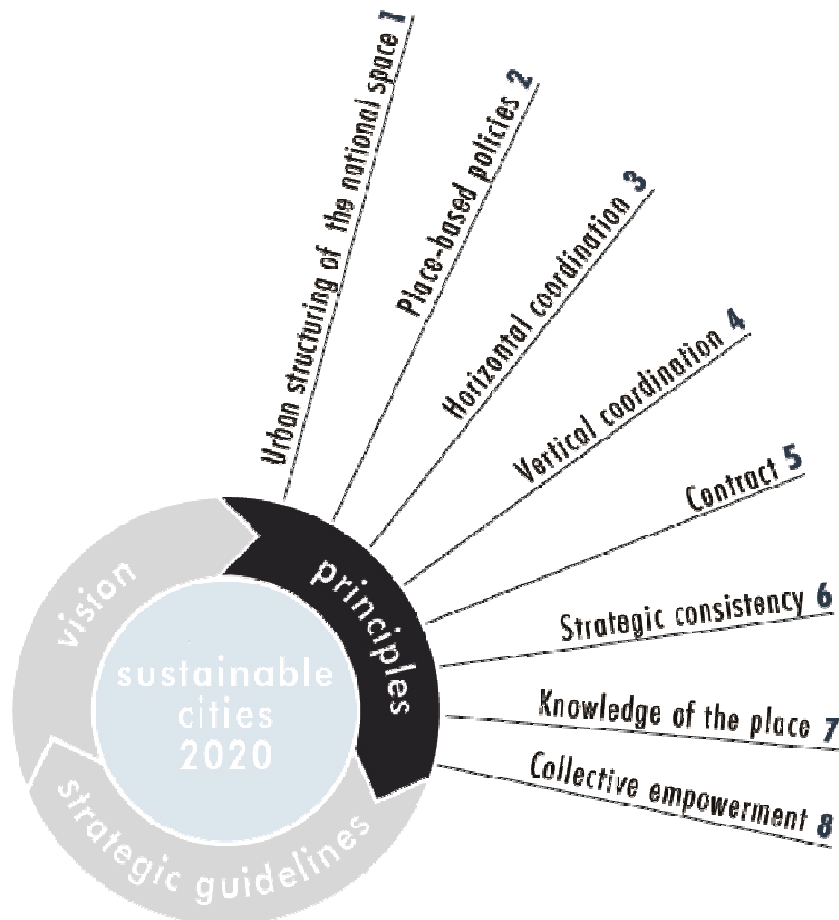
Urban structuring of the national space 1
Place-based policies 2
Horizontal coordination 3
Vertical coordination 4
Contract 5
Strategic consistency 6
Knowledge of the place 7
Collective empowerment 8

vision
principles
strategic guidelines

sustainable cities 2020